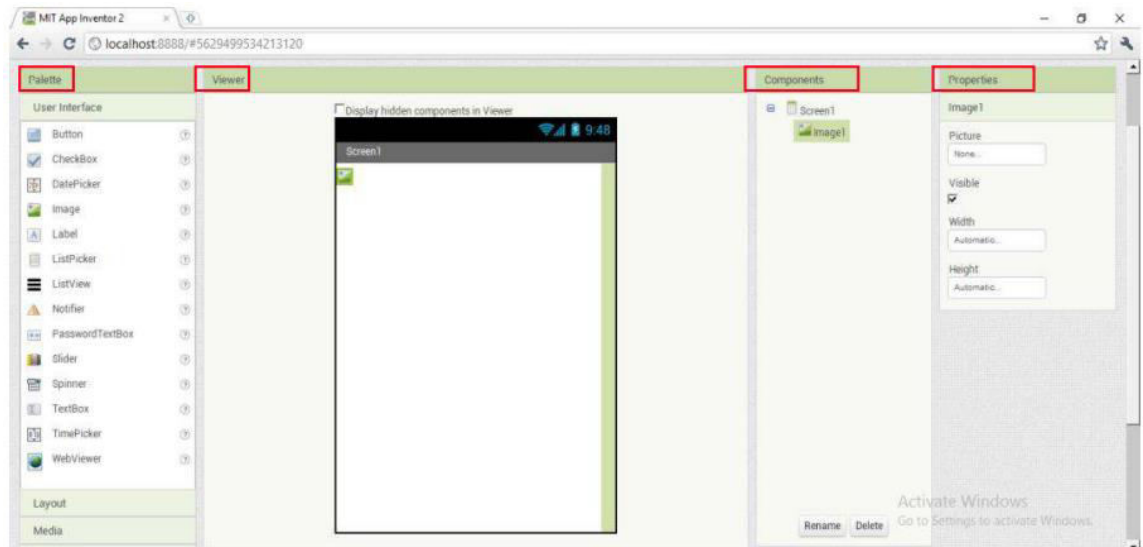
MIT App Inventor 2
localhost:8888/#5629499534213120

Palette
User Interface
Button
CheckBox
DatePicker
Image
Label
ListPicker
ListView
Notifier
PasswordTextBox
Slider
Spinner
TextBox
TimePicker
WebViewer
Layout
Media

Viewer
Display hidden components in Viewer
9:48
Screen1

Components
Screen1
Image1
Rename Delete

Properties
Image1
Picture
None...
Visible
Width
Automatic...
Height
Automatic...

Activate Windows
Go to Settings to activate Windows.